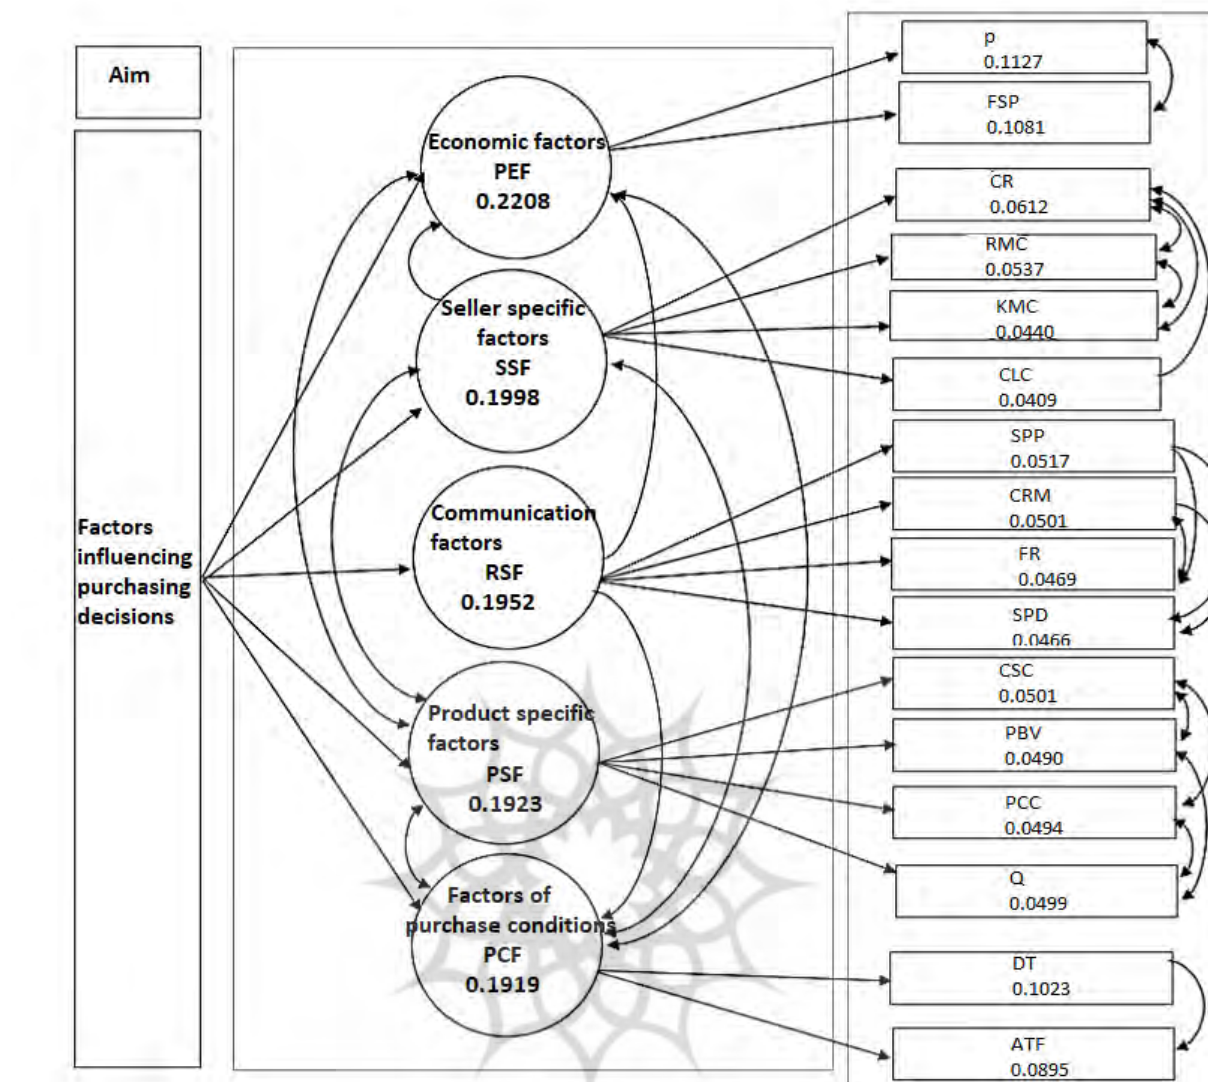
Aim

Factors influencing purchasing decisions

Economic factors
PEF
0.2208

Seller specific factors
SSF
0.1998

Communication factors
RSF
0.1952

Product specific factors
PSF
0.1923

Factors of purchase conditions
PCF
0.1919

p
0.1127

FSP
0.1081

CR
0.0612

RMC
0.0537

KMC
0.0440

CLC
0.0409

SPP
0.0517

CRM
0.0501

FR
0.0469

SPD
0.0466

CSC
0.0501

PBV
0.0490

PCC
0.0494

Q
0.0499

DT
0.1023

ATF
0.0895